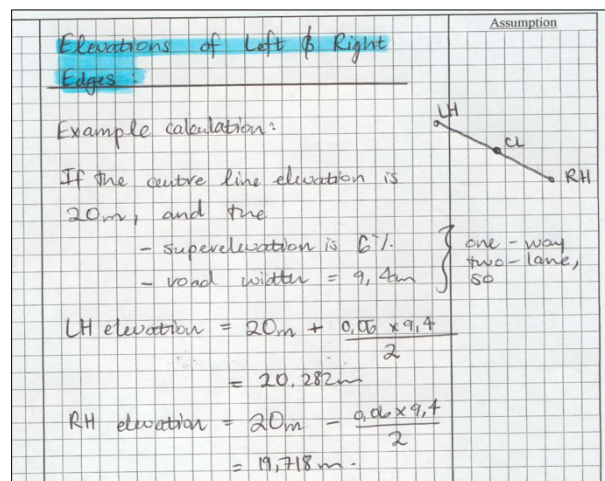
Assumption

Elevations of Left & Right Edges:

Example calculation:

LH
CL
RH

If the centre line elevation is 20m, and the
- superelevation is 6%
- road width = 9,4m

one - way two - lane, so

LH elevation = 20m + $\frac{0,06 \times 9,4}{2}$

= 20,282m

RH elevation = 20m − $\frac{0,06 \times 9,4}{2}$

= 19,718 m.